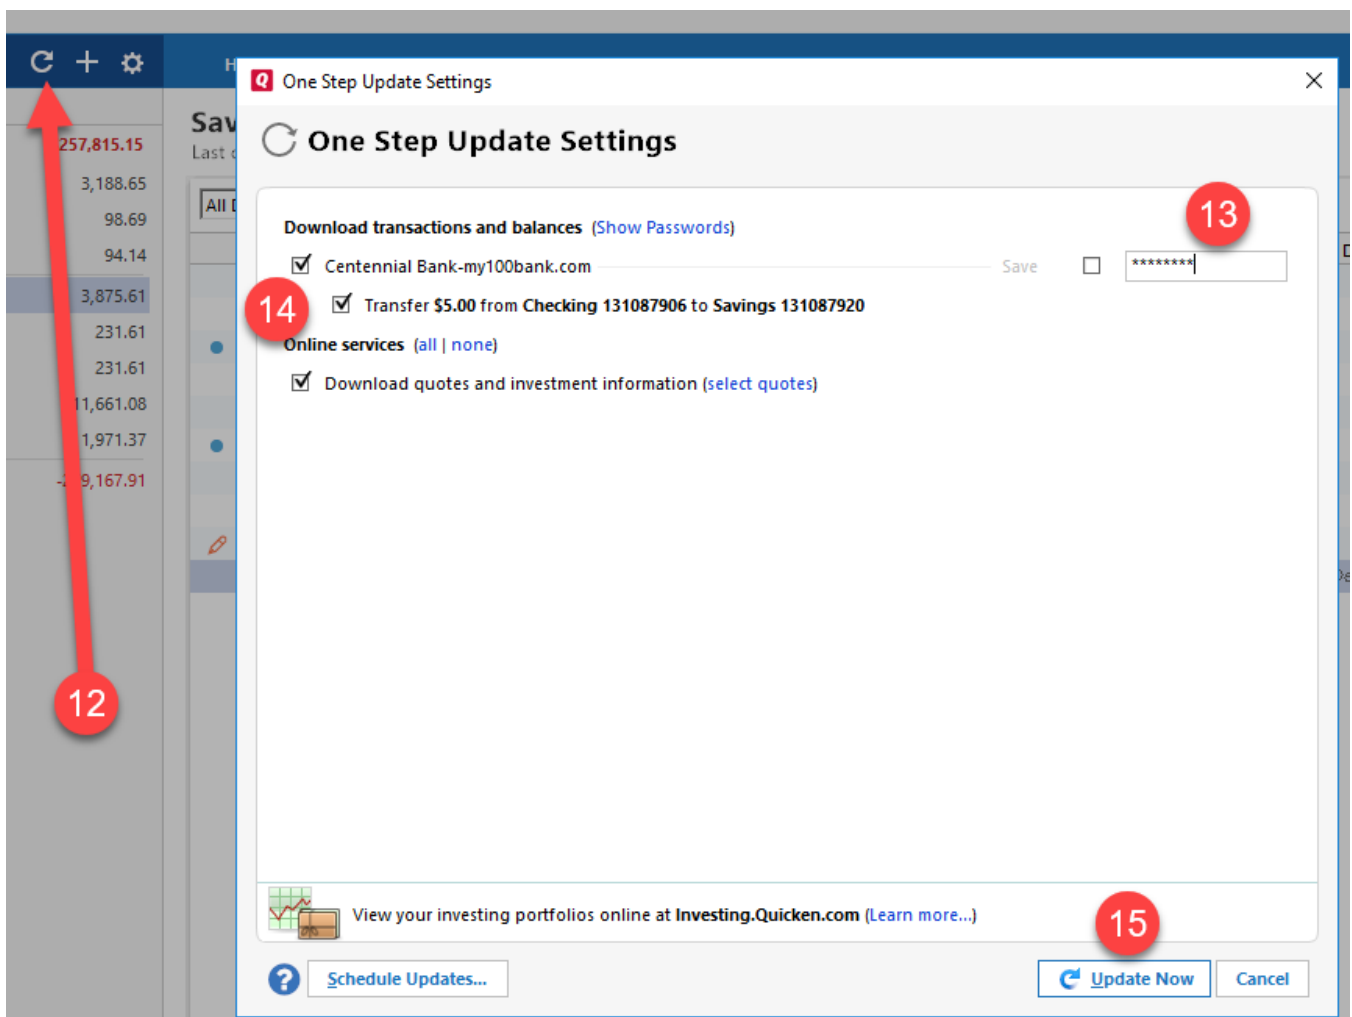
257,815.15
3,188.65
98.69
94.14
3,875.61
231.61
231.61
11,661.08
1,971.37
-9,167.91

Sav
Last

All

One Step Update Settings

One Step Update Settings

13

Download transactions and balances (Show Passwords)

Centennial Bank-my100bank.com Save ********

14

Transfer $5.00 from Checking 131087906 to Savings 131087920

Online services (all | none)

Download quotes and investment information (select quotes)

View your investing portfolios online at Investing.Quicken.com (Learn more...)

15

Schedule Updates...

Update Now

Cancel

12